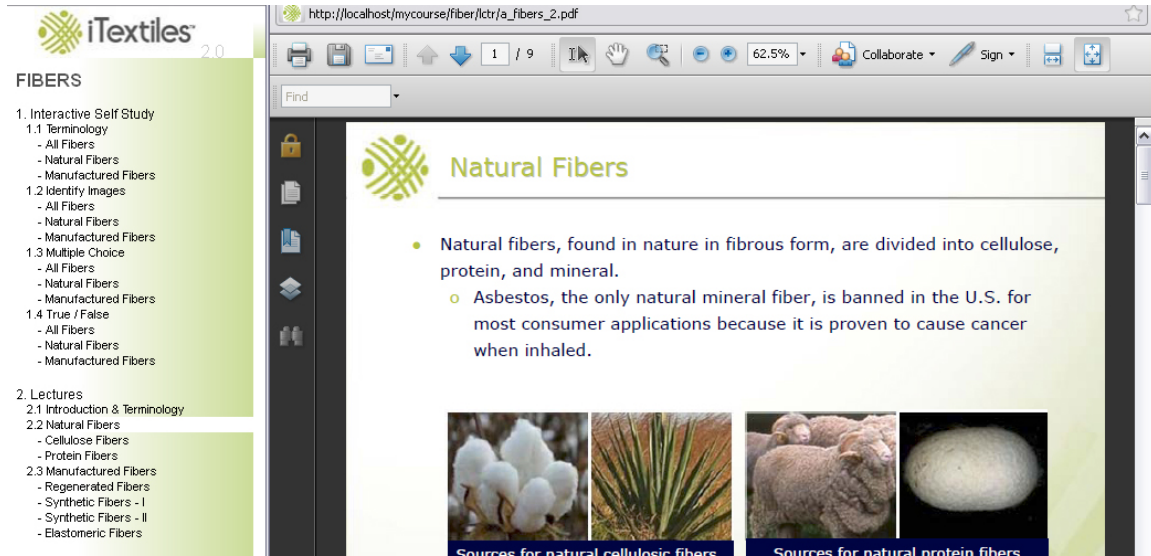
iTextiles 2.0

FIBERS

1. Interactive Self Study
1.1 Terminology
- All Fibers
- Natural Fibers
- Manufactured Fibers
1.2 Identify Images
- All Fibers
- Natural Fibers
- Manufactured Fibers
1.3 Multiple Choice
- All Fibers
- Natural Fibers
- Manufactured Fibers
1.4 True / False
- All Fibers
- Natural Fibers
- Manufactured Fibers

2. Lectures
2.1 Introduction & Terminology
2.2 Natural Fibers
- Cellulose Fibers
- Protein Fibers
2.3 Manufactured Fibers
- Regenerated Fibers
- Synthetic Fibers - I
- Synthetic Fibers - II
- Elastomeric Fibers

http://localhost/mycourse/fiber/lctr/a_fibers_2.pdf

1 / 9 62.5% Collaborate Sign

Find

Natural Fibers

• Natural fibers, found in nature in fibrous form, are divided into cellulose, protein, and mineral.
o Asbestos, the only natural mineral fiber, is banned in the U.S. for most consumer applications because it is proven to cause cancer when inhaled.

Sources for natural cellulosic fibers

Sources for natural protein fibers